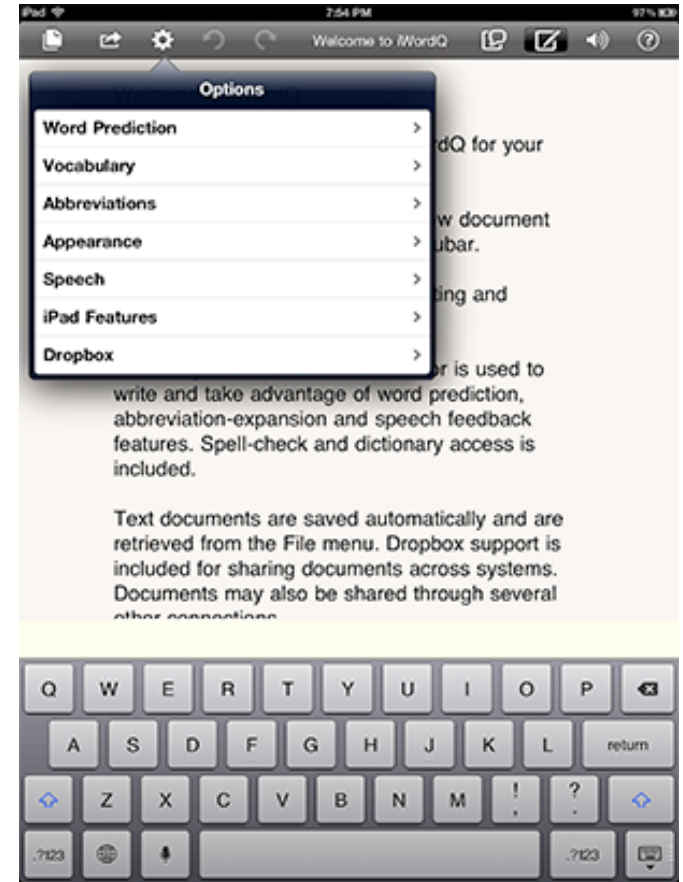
iPad 7:54 PM 97%

Welcome to WordQ

Options

Word Prediction >

Vocabulary >

Abbreviations >

Appearance >

Speech >

iPad Features >

Dropbox >

Welco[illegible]

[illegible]rdQ for your

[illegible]w document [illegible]ubar.

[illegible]ting and

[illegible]r is used to write and take advantage of word prediction, abbreviation-expansion and speech feedback features. Spell-check and dictionary access is included.

Text documents are saved automatically and are retrieved from the File menu. Dropbox support is included for sharing documents across systems. Documents may also be shared through several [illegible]

Q W E R T Y U I O P
A S D F G H J K L return
Z X C V B N M ! , ? .
.?123 .?123